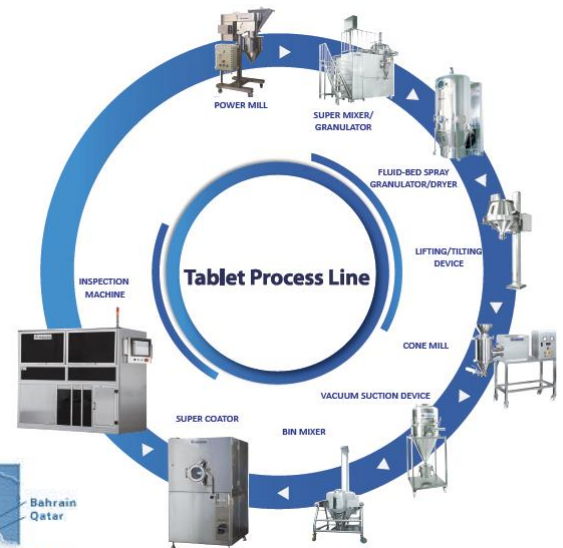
POWER MILL

SUPER MIXER/ GRANULATOR

FLUID-BED SPRAY GRANULATOR/DRYER

LIFTING/TILTING DEVICE

CONE MILL

VACUUM SUCTION DEVICE

BIN MIXER

SUPER COATOR

INSPECTION MACHINE

Tablet Process Line

Bahrain
Qatar